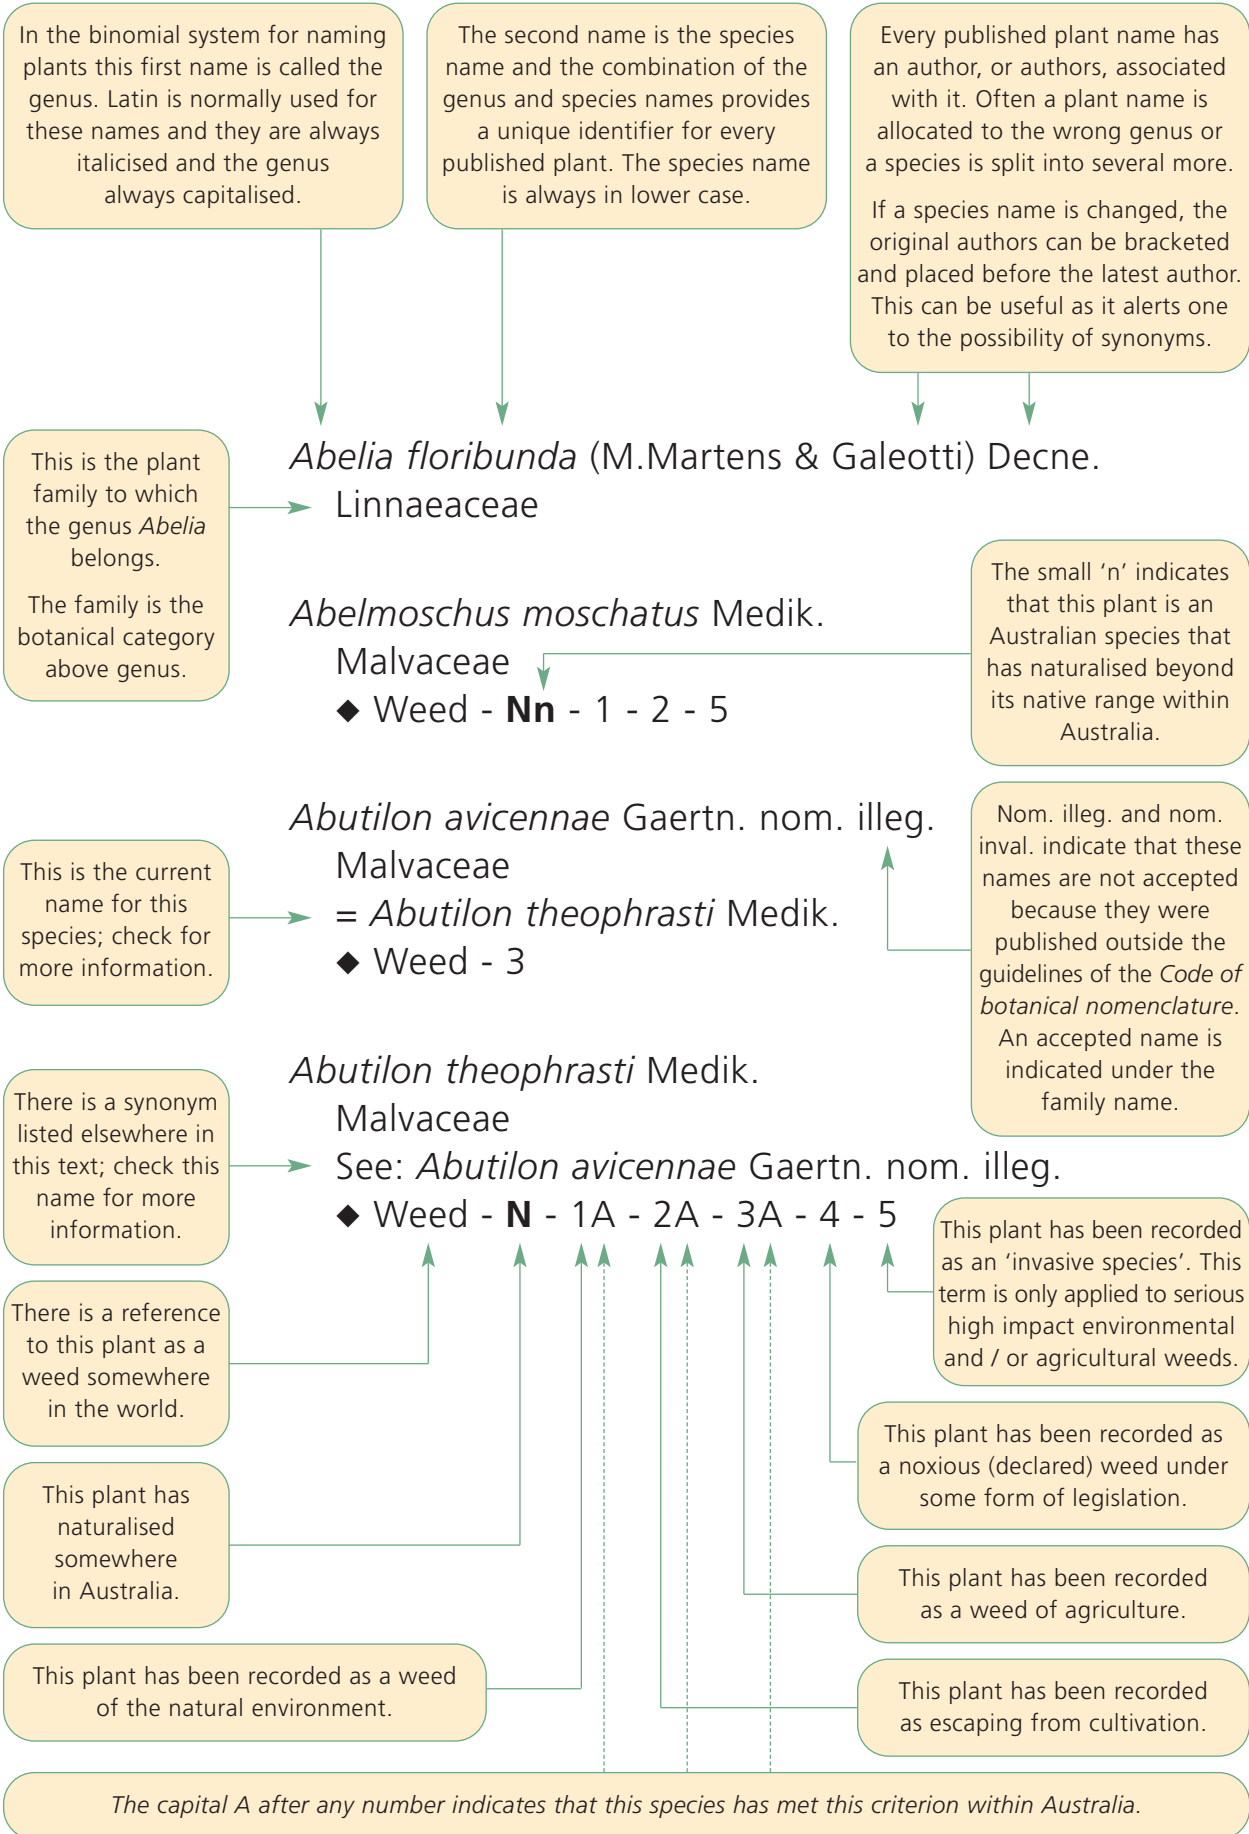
In the binomial system for naming plants this first name is called the genus. Latin is normally used for these names and they are always italicised and the genus always capitalised.

The second name is the species name and the combination of the genus and species names provides a unique identifier for every published plant. The species name is always in lower case.

Every published plant name has an author, or authors, associated with it. Often a plant name is allocated to the wrong genus or a species is split into several more.

If a species name is changed, the original authors can be bracketed and placed before the latest author. This can be useful as it alerts one to the possibility of synonyms.

This is the plant family to which the genus *Abelia* belongs.

The family is the botanical category above genus.

*Abelia floribunda* (M.Martens & Galeotti) Decne.
Linnaeaceae

*Abelmoschus moschatus* Medik.
Malvaceae
◆ Weed - **Nn** - 1 - 2 - 5

The small ‘n’ indicates that this plant is an Australian species that has naturalised beyond its native range within Australia.

*Abutilon avicennae* Gaertn. nom. illeg.
Malvaceae
= *Abutilon theophrasti* Medik.
◆ Weed - 3

This is the current name for this species; check for more information.

Nom. illeg. and nom. inval. indicate that these names are not accepted because they were published outside the guidelines of the *Code of botanical nomenclature*. An accepted name is indicated under the family name.

*Abutilon theophrasti* Medik.
Malvaceae
See: *Abutilon avicennae* Gaertn. nom. illeg.
◆ Weed - **N** - 1A - 2A - 3A - 4 - 5

There is a synonym listed elsewhere in this text; check this name for more information.

This plant has been recorded as an ‘invasive species’. This term is only applied to serious high impact environmental and / or agricultural weeds.

There is a reference to this plant as a weed somewhere in the world.

This plant has been recorded as a noxious (declared) weed under some form of legislation.

This plant has naturalised somewhere in Australia.

This plant has been recorded as a weed of agriculture.

This plant has been recorded as a weed of the natural environment.

This plant has been recorded as escaping from cultivation.

*The capital A after any number indicates that this species has met this criterion within Australia.*